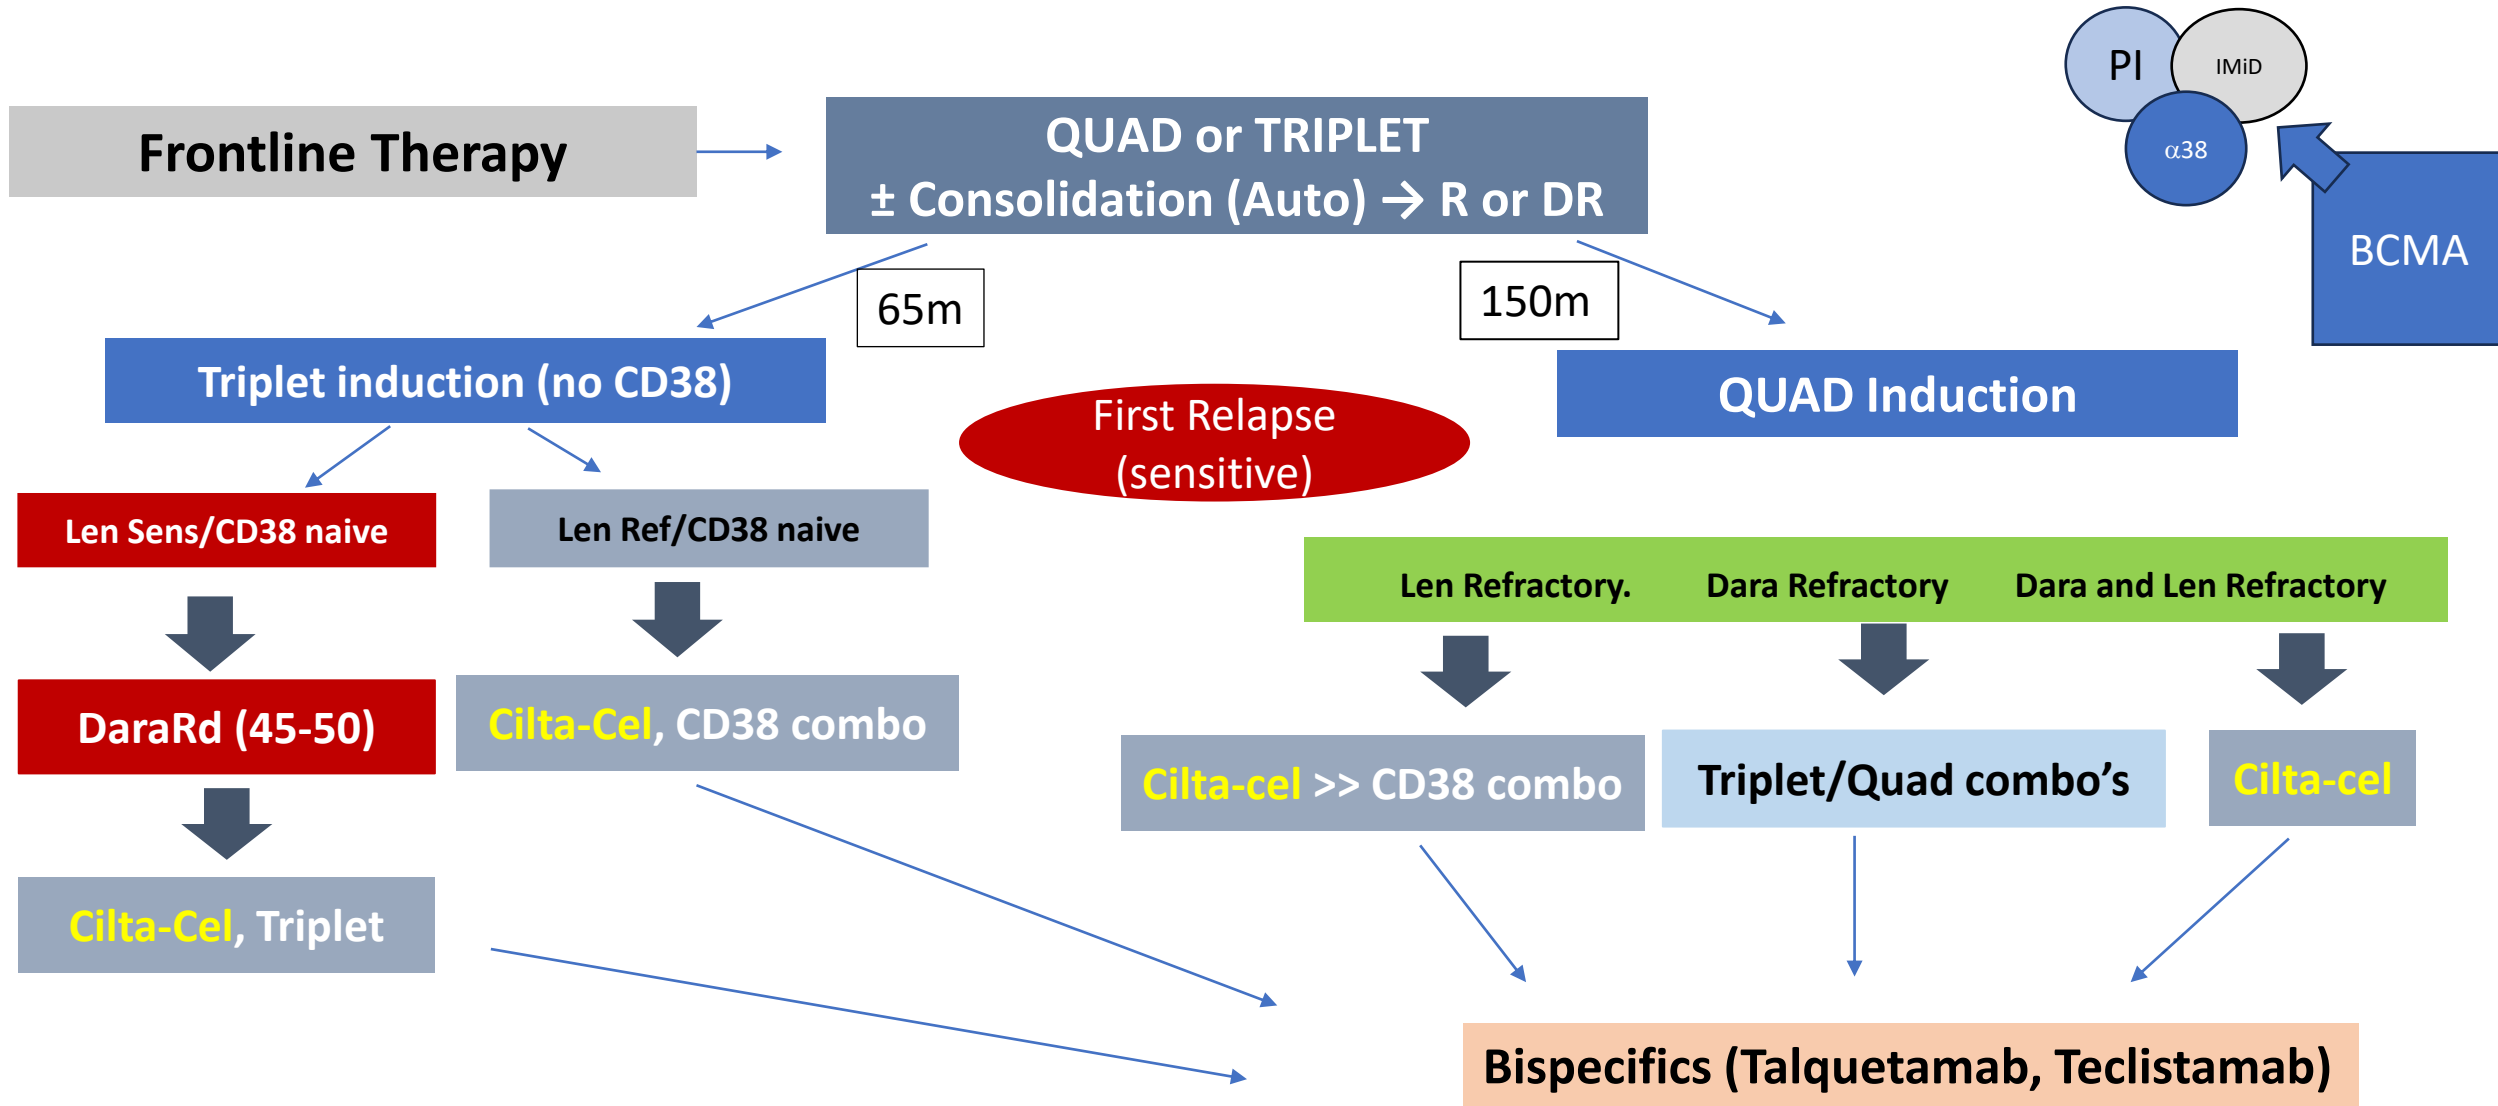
PI

IMiD

α38

BCMA

Frontline Therapy

QUAD or TRIPLET
± Consolidation (Auto) → R or DR

65m

150m

Triplet induction (no CD38)

QUAD Induction

First Relapse
(sensitive)

Len Sens/CD38 naive

Len Ref/CD38 naive

Len Refractory.

Dara Refractory

Dara and Len Refractory

DaraRd (45-50)

Cilta-Cel, CD38 combo

Cilta-cel >> CD38 combo

Triplet/Quad combo's

Cilta-cel

Cilta-Cel, Triplet

Bispecifics (Talquetamab, Teclistamab)